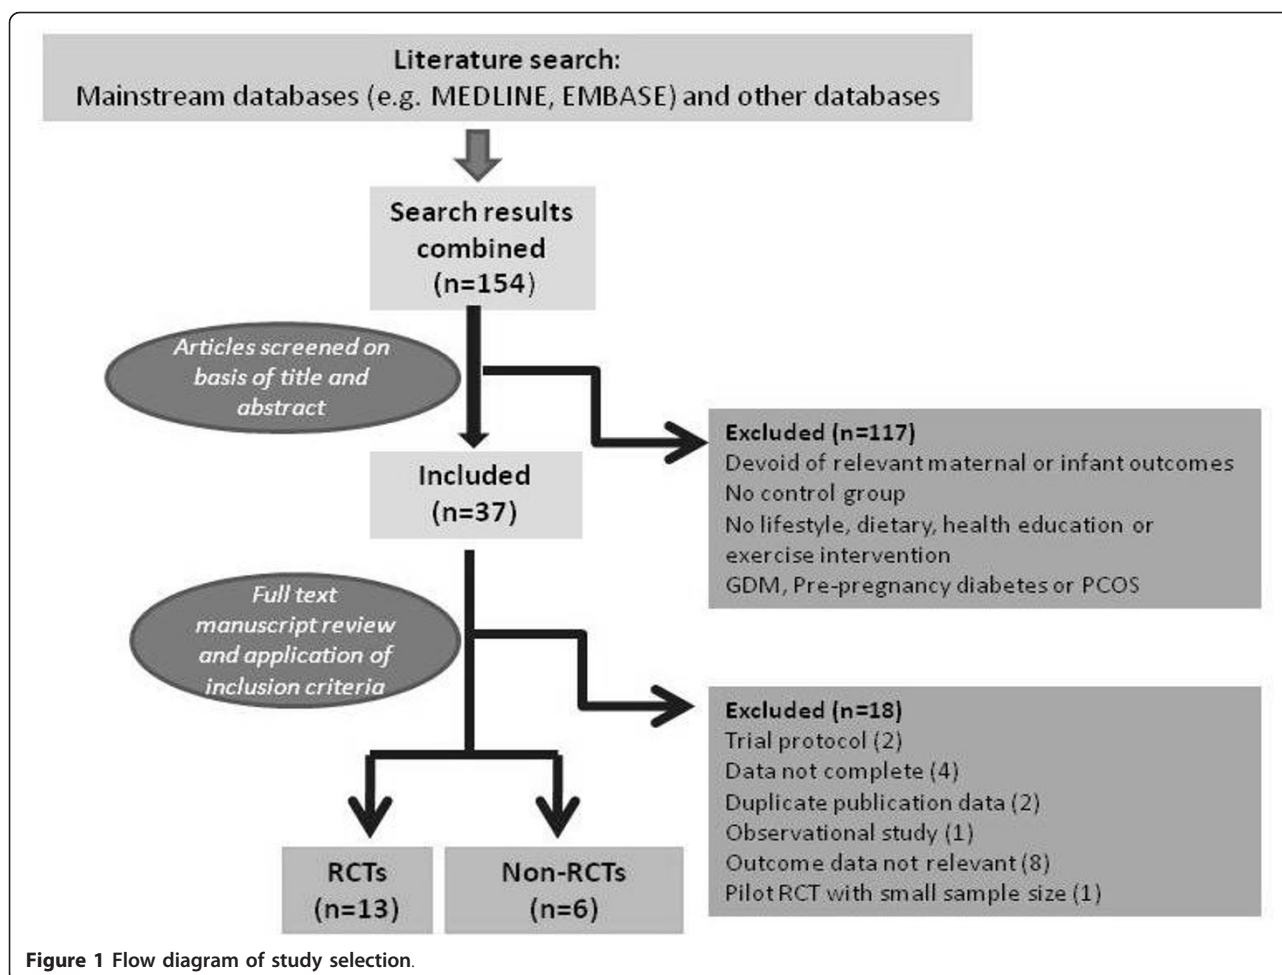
Literature search:
Mainstream databases (e.g. MEDLINE, EMBASE) and other databases

Search results combined
(n=154)

Articles screened on basis of title and abstract

Excluded (n=117)
Devoid of relevant maternal or infant outcomes
No control group
No lifestyle, dietary, health education or exercise intervention
GDM, Pre-pregnancy diabetes or PCOS

Included
(n=37)

Full text manuscript review and application of inclusion criteria

Excluded (n=18)
Trial protocol (2)
Data not complete (4)
Duplicate publication data (2)
Observational study (1)
Outcome data not relevant (8)
Pilot RCT with small sample size (1)

RCTs
(n=13)

Non-RCTs
(n=6)

Figure 1 Flow diagram of study selection.